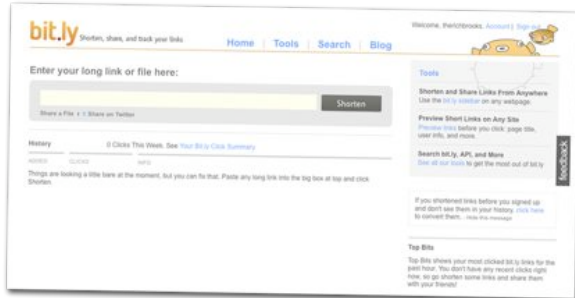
bit.ly Shorten, share, and track your links

Welcome, therichbrooks. Account | Sign out

Home | Tools | Search | Blog

Enter your long link or file here:

Shorten

Share a File | Share on Twitter

History

0 Clicks This Week. See Your Bit.ly Click Summary

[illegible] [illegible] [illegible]

Things are looking a little bare at the moment, but you can fix that. Paste any long link into the big box at top and click Shorten.

Tools

Shorten and Share Links From Anywhere
Use the bit.ly sidebar on any webpage.

Preview Short Links on Any Site
Preview links before you click: page title, user info, and more.

Search bit.ly, API, and More
See all our tools to get the most out of bit.ly

If you shortened links before you signed up and don't see them in your history, click here to convert them. Hide this message

feedback

Top Bits

Top Bits shows your most clicked bit.ly links for the past hour. You don't have any recent clicks right now, so go shorten some links and share them with your friends!